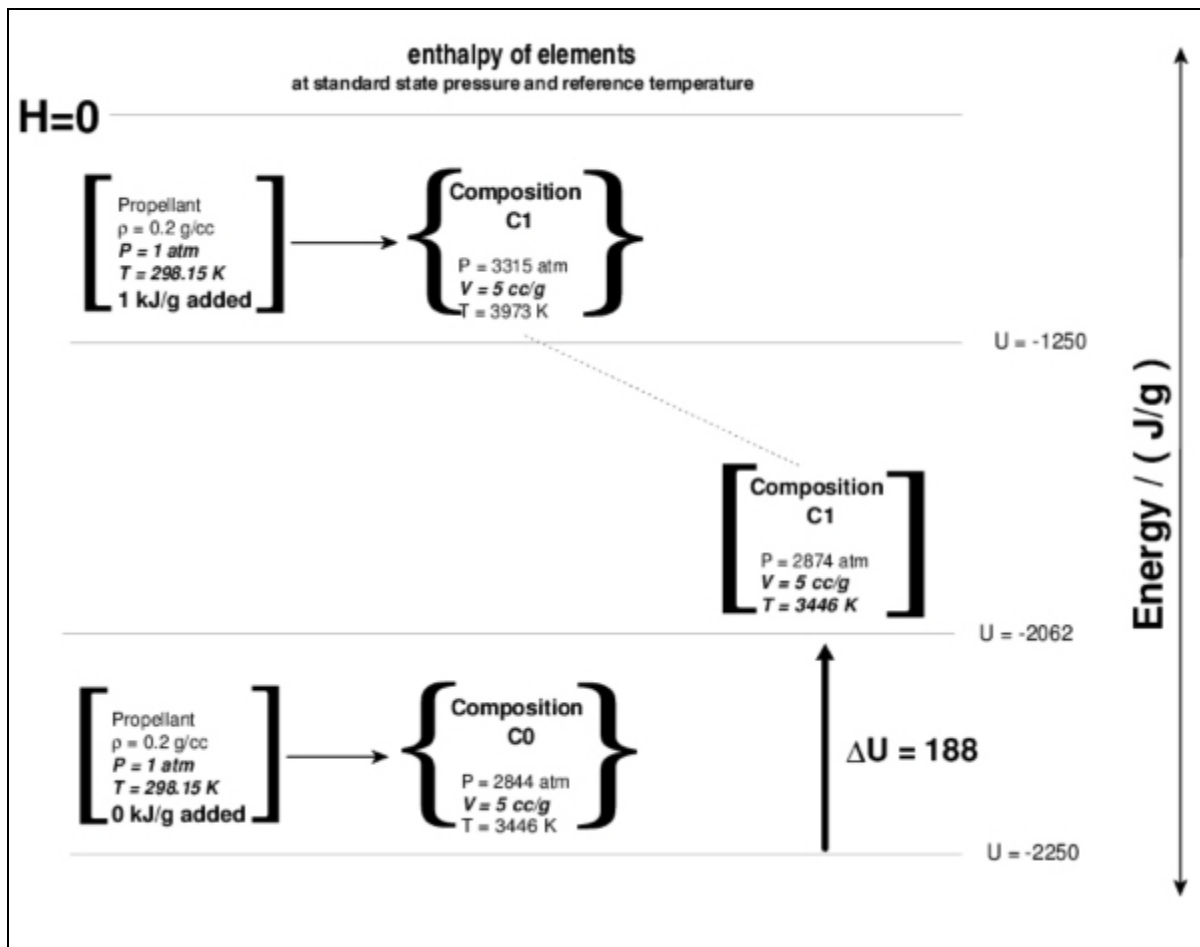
enthalpy of elements
at standard state pressure and reference temperature

H=0

Propellant
ρ = 0.2 g/cc
P = 1 atm
T = 298.15 K
1 kJ/g added

Composition
C1
P = 3315 atm
V = 5 cc/g
T = 3973 K

U = -1250

Composition
C1
P = 2874 atm
V = 5 cc/g
T = 3446 K

U = -2062

Propellant
ρ = 0.2 g/cc
P = 1 atm
T = 298.15 K
0 kJ/g added

Composition
C0
P = 2844 atm
V = 5 cc/g
T = 3446 K

$\Delta$U = 188

U = -2250

Energy / ( J/g )